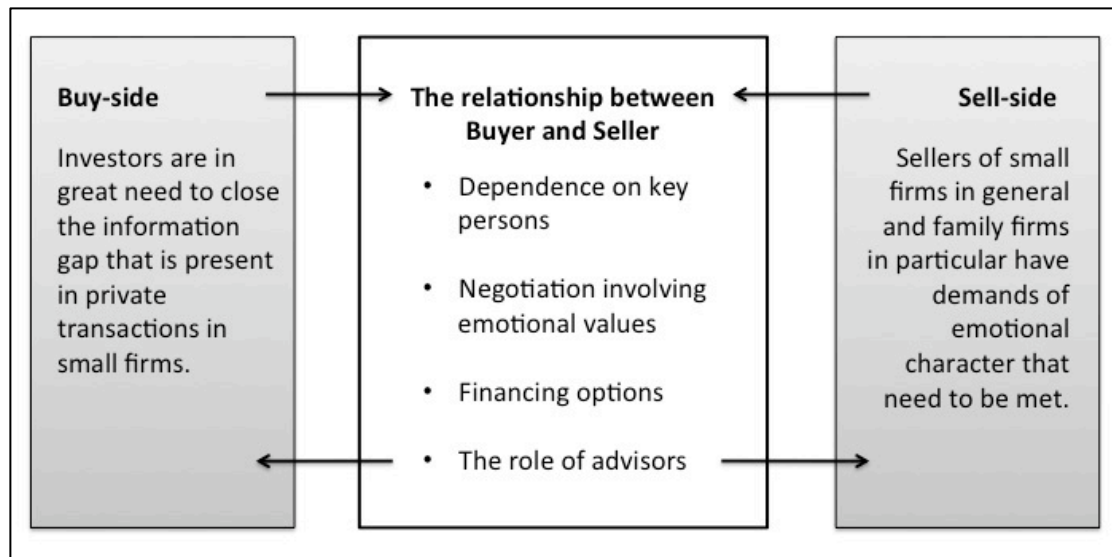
Buy-side

Investors are in great need to close the information gap that is present in private transactions in small firms.

The relationship between Buyer and Seller

- Dependence on key persons
- Negotiation involving emotional values
- Financing options
- The role of advisors

Sell-side

Sellers of small firms in general and family firms in particular have demands of emotional character that need to be met.